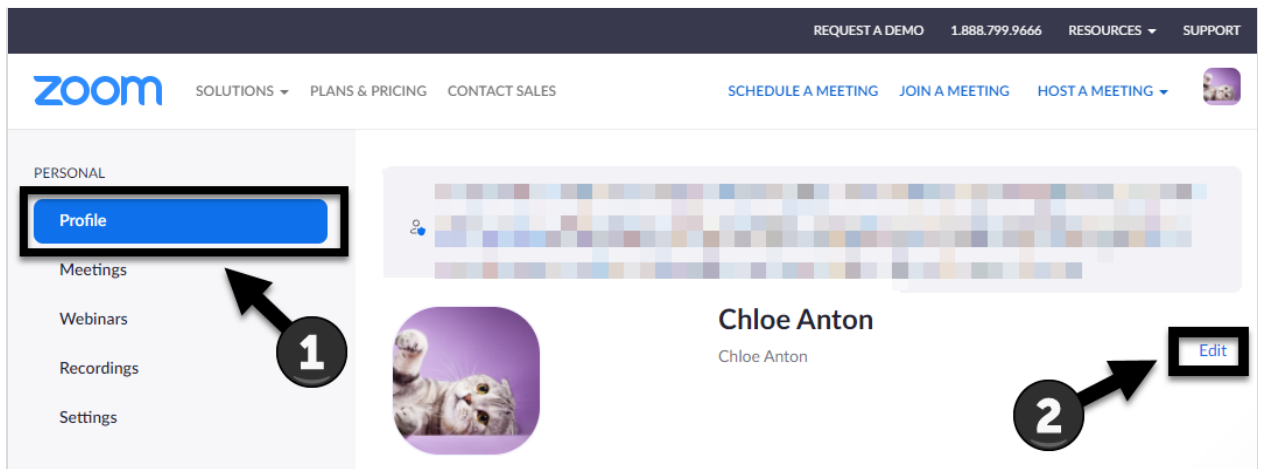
REQUEST A DEMO 1.888.799.9666 RESOURCES SUPPORT

zoom SOLUTIONS PLANS & PRICING CONTACT SALES SCHEDULE A MEETING JOIN A MEETING HOST A MEETING

PERSONAL

Profile

Meetings

Webinars

Recordings

Settings

1

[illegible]

Chloe Anton

Chloe Anton

Edit

2